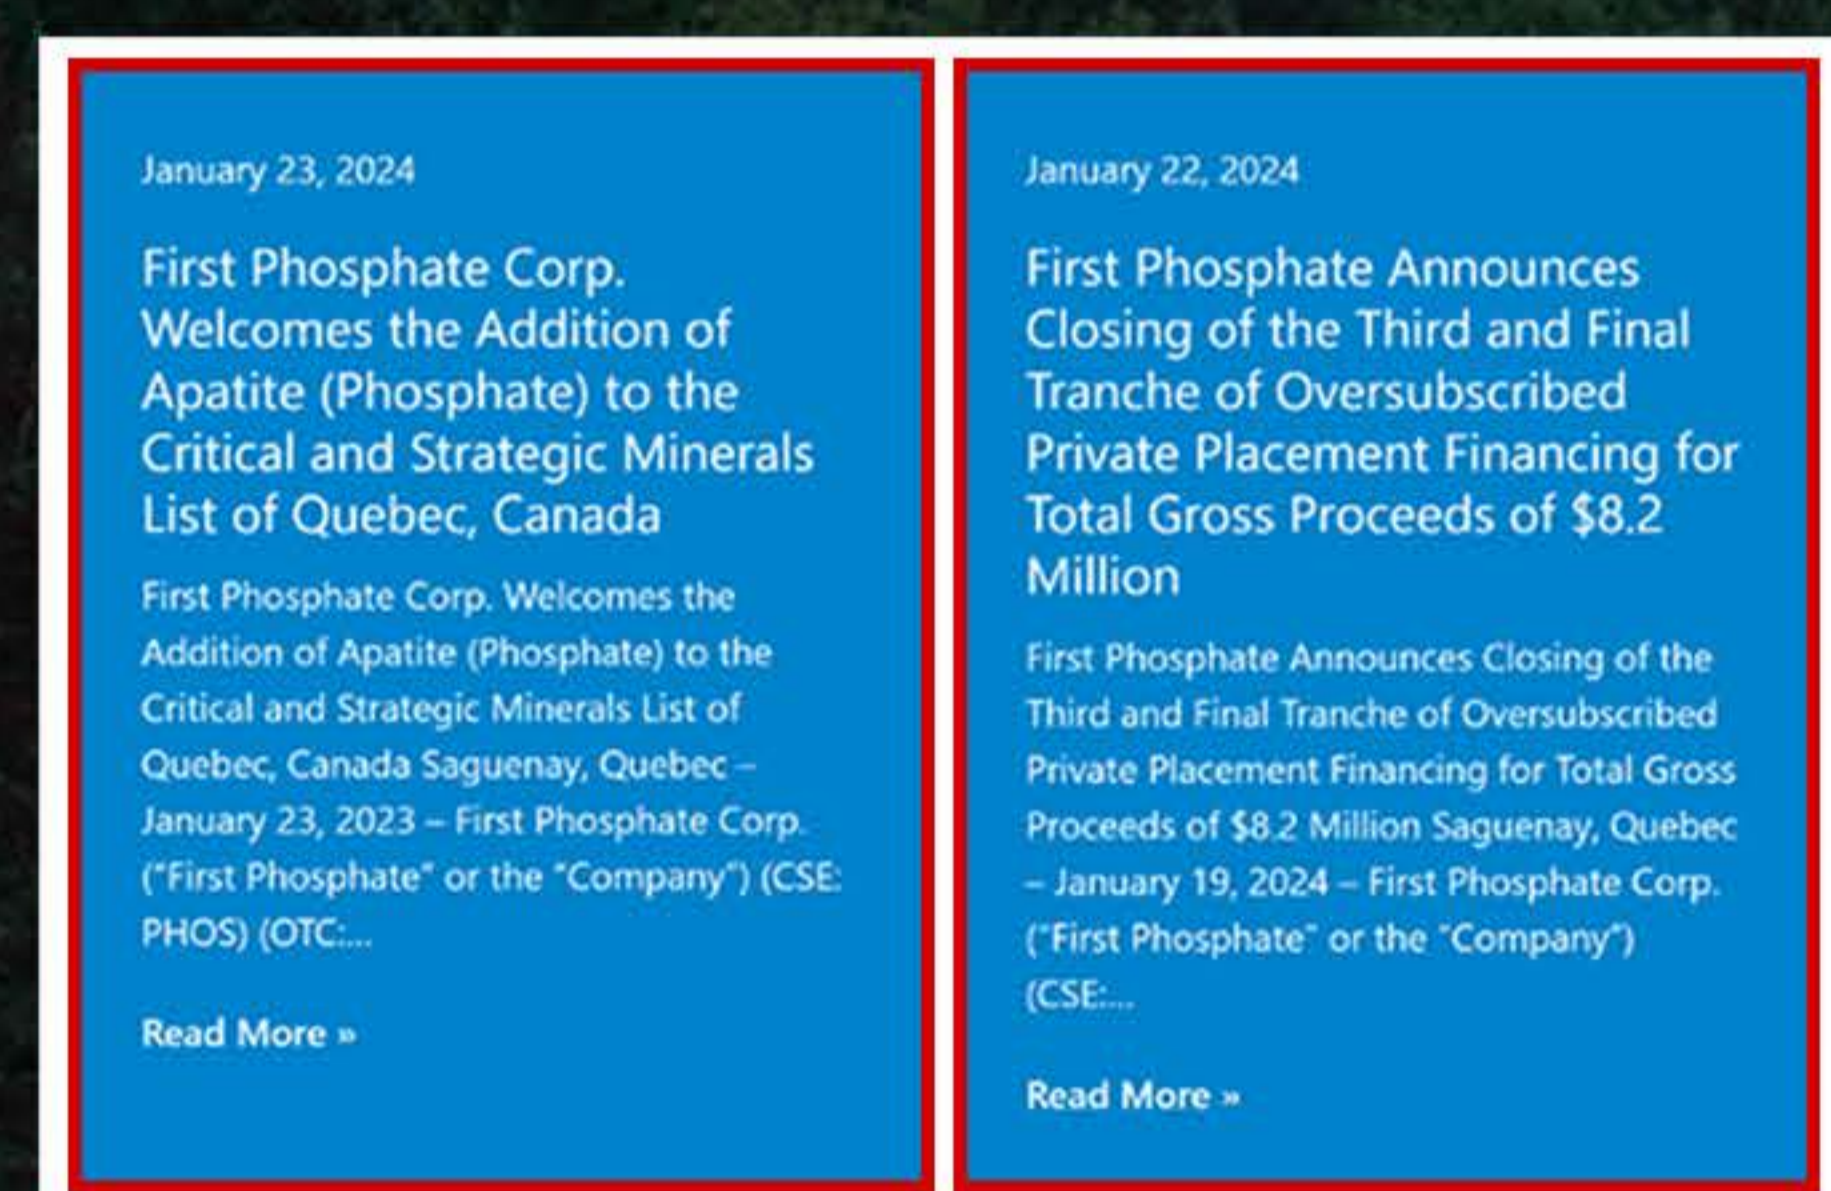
January 23, 2024

First Phosphate Corp. Welcomes the Addition of Apatite (Phosphate) to the Critical and Strategic Minerals List of Quebec, Canada

First Phosphate Corp. Welcomes the Addition of Apatite (Phosphate) to the Critical and Strategic Minerals List of Quebec, Canada Saguenay, Quebec – January 23, 2023 – First Phosphate Corp. ("First Phosphate" or the "Company") (CSE: PHOS) (OTC:...

Read More »

January 22, 2024

First Phosphate Announces Closing of the Third and Final Tranche of Oversubscribed Private Placement Financing for Total Gross Proceeds of $8.2 Million

First Phosphate Announces Closing of the Third and Final Tranche of Oversubscribed Private Placement Financing for Total Gross Proceeds of $8.2 Million Saguenay, Quebec – January 19, 2024 – First Phosphate Corp. ("First Phosphate" or the "Company") (CSE:...

Read More »